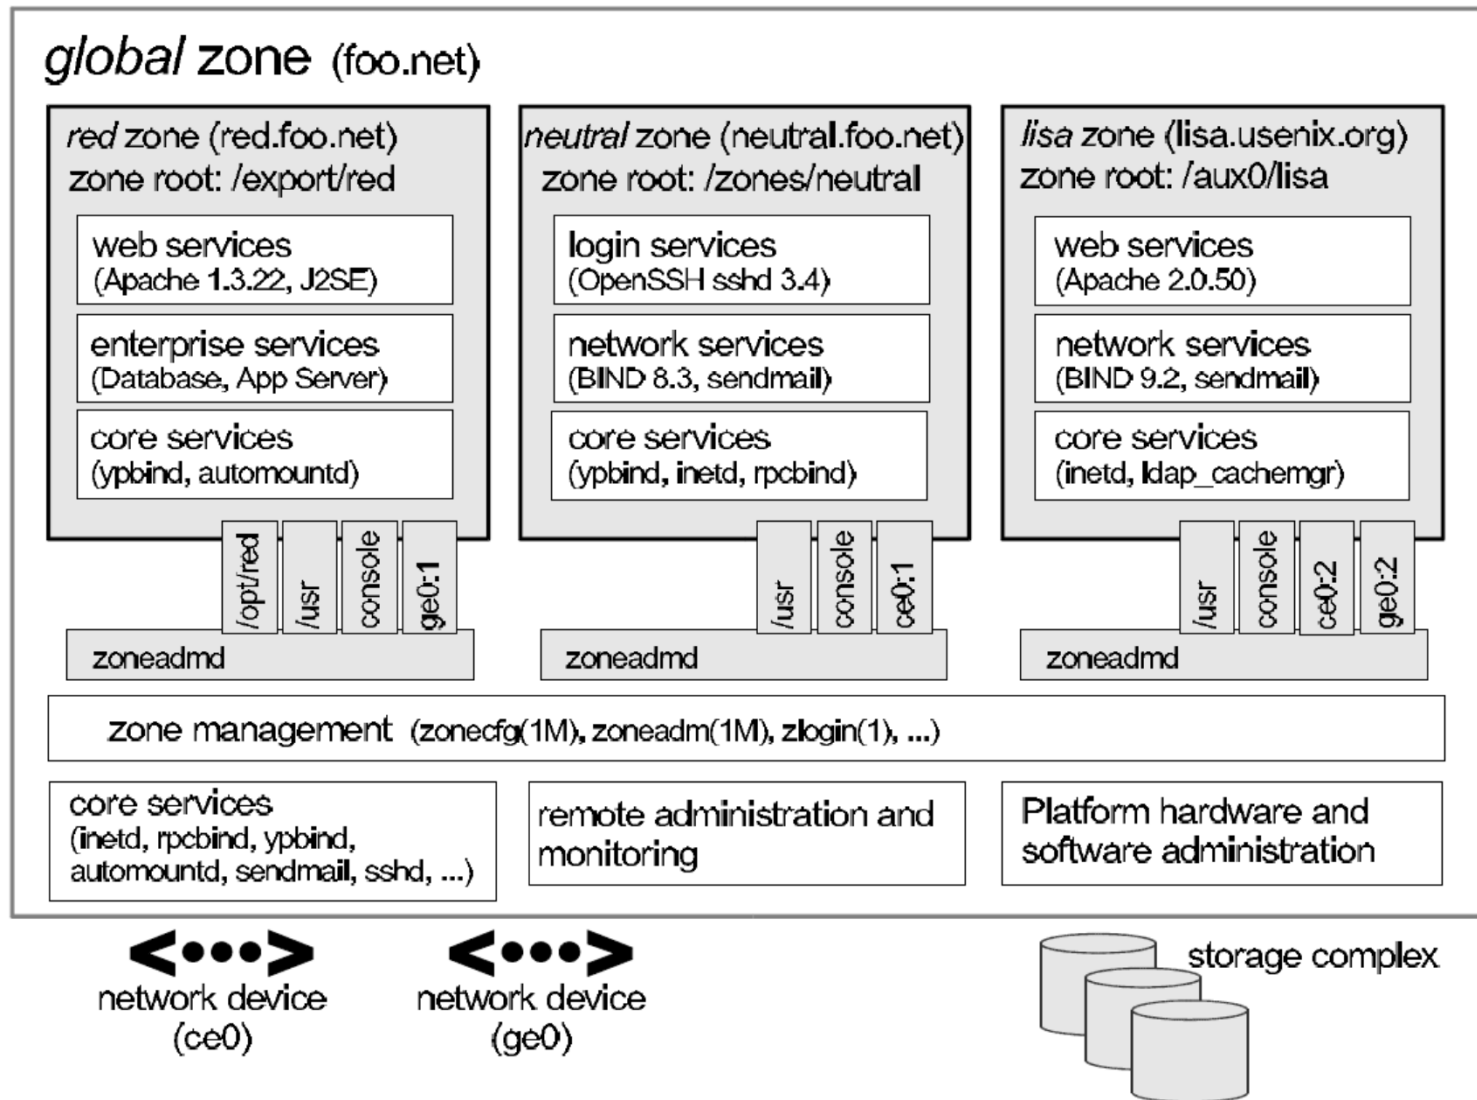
global zone (foo.net)

red zone (red.foo.net)
zone root: /export/red

web services
(Apache 1.3.22, J2SE)

enterprise services
(Database, App Server)

core services
(ypbind, automountd)

/opt/red
/usr
console
ge0:1

zoneadmd

neutral zone (neutral.foo.net)
zone root: /zones/neutral

login services
(OpenSSH sshd 3.4)

network services
(BIND 8.3, sendmail)

core services
(ypbind, inetd, rpcbind)

/usr
console
ce0:1

zoneadmd

lisa zone (lisa.usenix.org)
zone root: /aux0/lisa

web services
(Apache 2.0.50)

network services
(BIND 9.2, sendmail)

core services
(inetd, ldap_cachemgr)

/usr
console
ce0:2
ge0:2

zoneadmd

zone management (zonecfg(1M), zoneadm(1M), zlogin(1), ...)

core services
(inetd, rpcbind, ypbind, automountd, sendmail, sshd, ...)

remote administration and monitoring

Platform hardware and software administration

network device
(ce0)

network device
(ge0)

storage complex